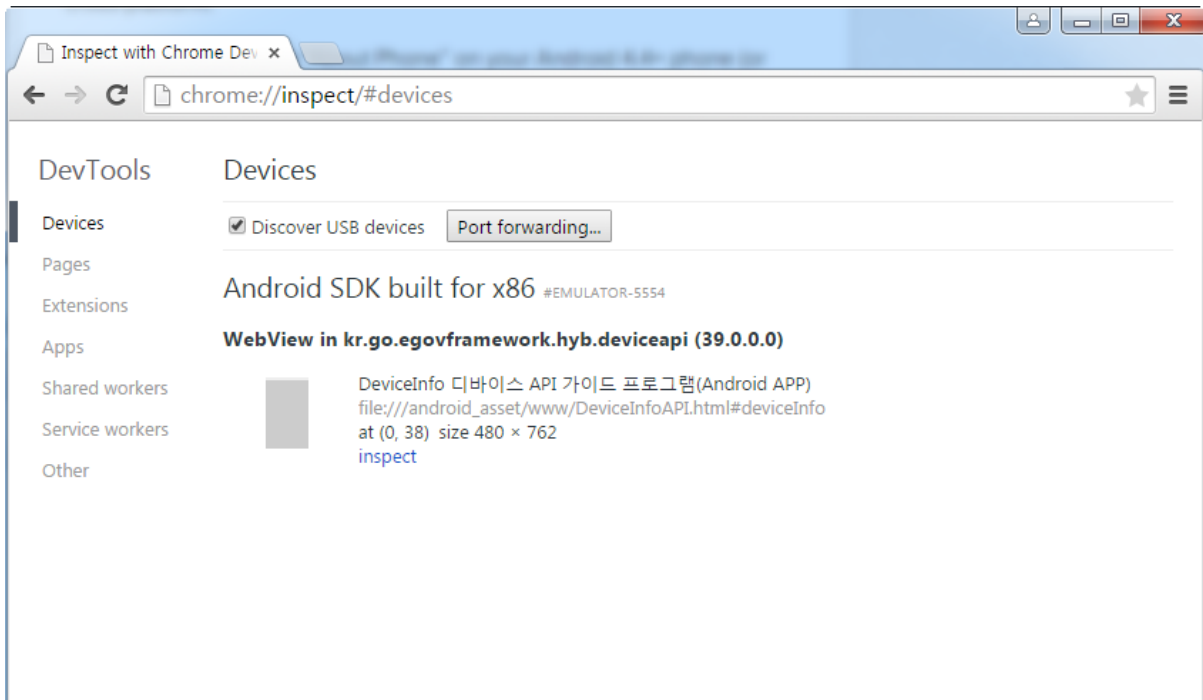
Inspect with Chrome Dev ×

chrome://inspect/#devices

DevTools

Devices

Pages

Extensions

Apps

Shared workers

Service workers

Other

Devices

Discover USB devices

Port forwarding...

Android SDK built for x86 #EMULATOR-5554

WebView in kr.go.egovframework.hyb.deviceapi (39.0.0.0)

DeviceInfo 디바이스 API 가이드 프로그램(Android APP)
file:///android_asset/www/DeviceInfoAPI.html#deviceInfo
at (0, 38) size 480 × 762
inspect